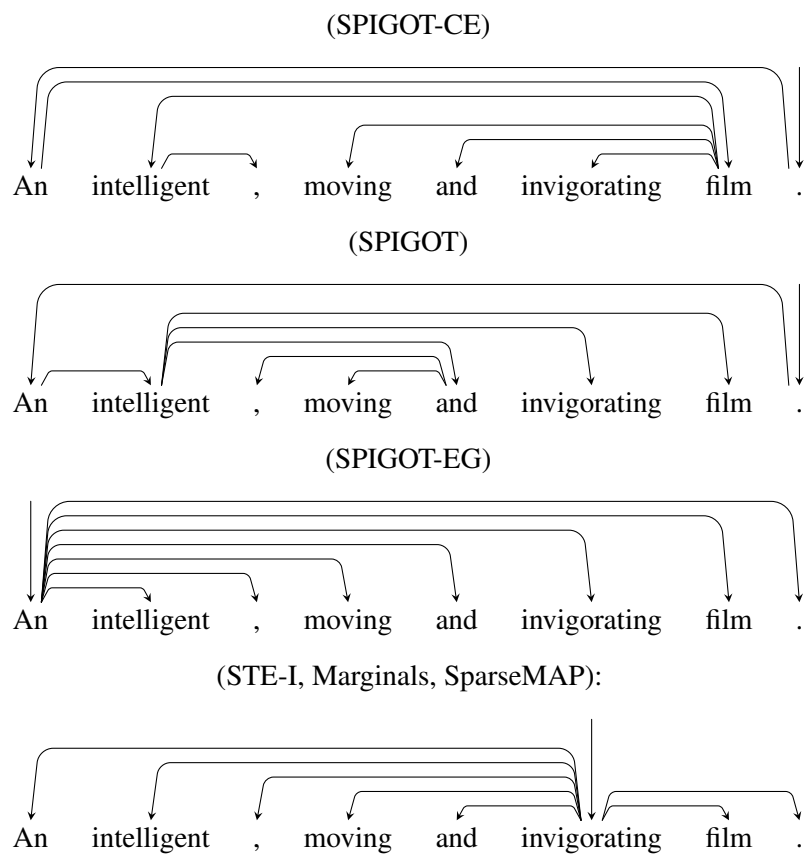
(SPIGOT-CE)

An intelligent , moving and invigorating film .

(SPIGOT)

An intelligent , moving and invigorating film .

(SPIGOT-EG)

An intelligent , moving and invigorating film .

(STE-I, Marginals, SparseMAP):

An intelligent , moving and invigorating film .